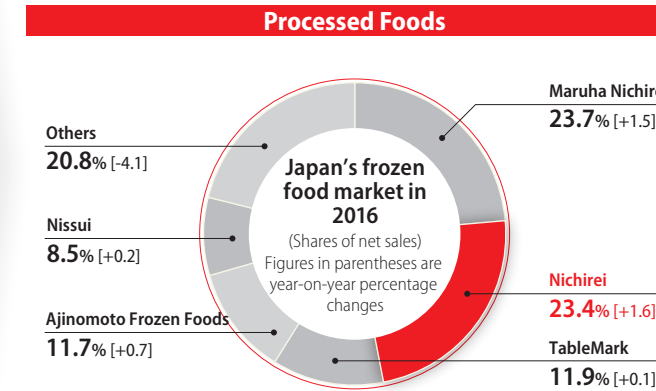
Processed Foods

Japan's frozen food market in 2016
(Shares of net sales)
Figures in parentheses are year-on-year percentage changes

Others
20.8% [-4.1]

Nissui
8.5% [+0.2]

Ajinomoto Frozen Foods
11.7% [+0.7]

Maruha Nichir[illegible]
23.7% [+1.5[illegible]

Nichirei
23.4% [+1.6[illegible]

TableMark
11.9% [+0.1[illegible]